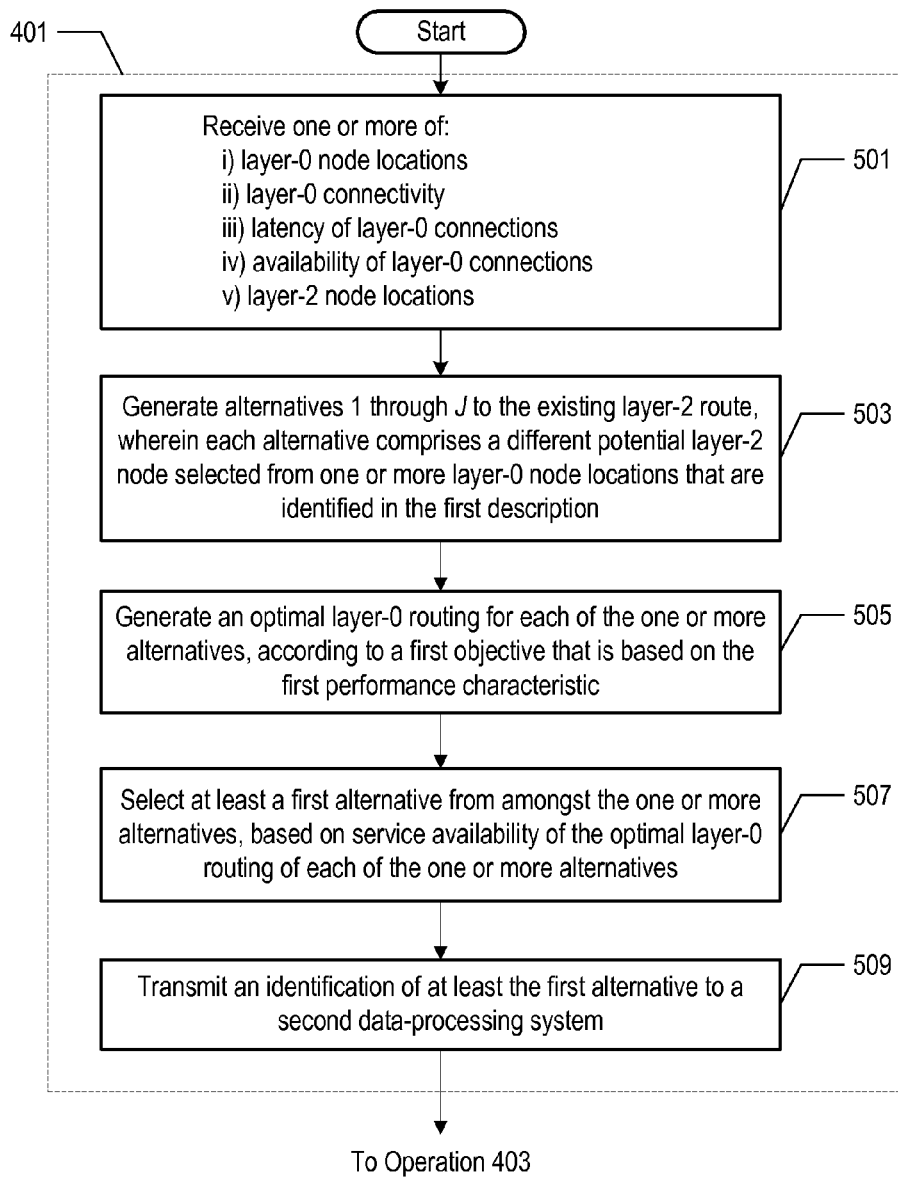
401

Start

Receive one or more of:
i) layer-0 node locations
ii) layer-0 connectivity
iii) latency of layer-0 connections
iv) availability of layer-0 connections
v) layer-2 node locations

501

Generate alternatives 1 through $J$ to the existing layer-2 route, wherein each alternative comprises a different potential layer-2 node selected from one or more layer-0 node locations that are identified in the first description

503

Generate an optimal layer-0 routing for each of the one or more alternatives, according to a first objective that is based on the first performance characteristic

505

Select at least a first alternative from amongst the one or more alternatives, based on service availability of the optimal layer-0 routing of each of the one or more alternatives

507

Transmit an identification of at least the first alternative to a second data-processing system

509

To Operation 403